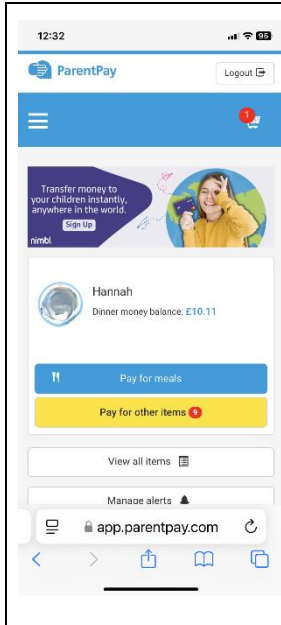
12:32

95

ParentPay

Logout

1

Transfer money to your children instantly, anywhere in the world.

Sign Up

nimbl

Hannah

Dinner money balance: £10.11

Pay for meals

Pay for other items 5

View all items

Manage alerts

app.parentpay.com